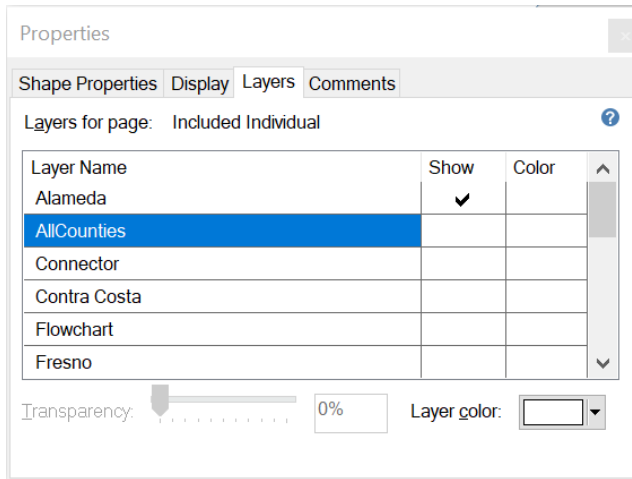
Properties

Shape Properties | Display | Layers | Comments

Layers for page: Included Individual

| Layer Name | Show | Color |
|---|---|---|
| Alameda | ✔ | |
| AllCounties | | |
| Connector | | |
| Contra Costa | | |
| Flowchart | | |
| Fresno | | |

Transparency: 0% Layer color: